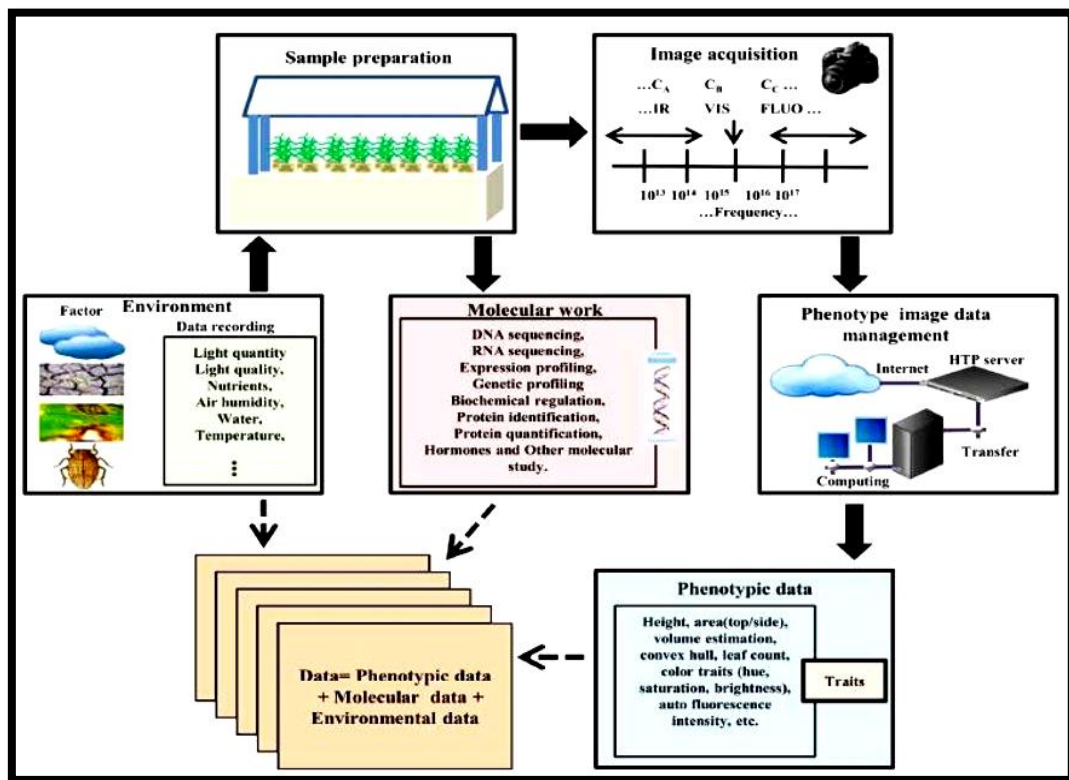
Sample preparation

Image acquisition

...$C_A$ $C_B$ $C_C$ ...

...IR VIS FLUO ...

$10^{13}$ $10^{14}$ $10^{15}$ $10^{16}$ $10^{17}$

...Frequency...

Factor

Environment

Data recording

Light quantity
Light quality,
Nutrients,
Air humidity,
Water,
Temperature,
⋮

Molecular work

DNA sequencing,
RNA sequencing,
Expression profiling,
Genetic profiling
Biochemical regulation,
Protein identification,
Protein quantification,
Hormones and Other molecular study.

Phenotype image data management

Internet

HTP server

Transfer

Computing

Phenotypic data

Height, area(top/side), volume estimation, convex hull, leaf count, color traits (hue, saturation, brightness), auto fluorescence intensity, etc.

Traits

Data= Phenotypic data + Molecular data + Environmental data